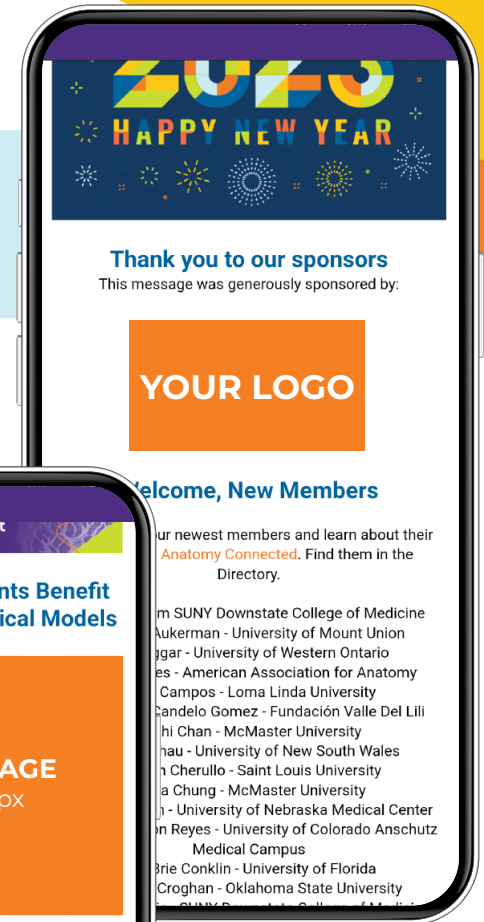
HAPPY NEW YEAR

Thank you to our sponsors
This message was generously sponsored by:

YOUR LOGO

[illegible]elcome, New Members

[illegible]ur newest members and learn about their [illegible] Anatomy Connected. Find them in the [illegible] Directory.

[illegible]m SUNY Downstate College of Medicine
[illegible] Aukerman - University of Mount Union
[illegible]ggar - University of Western Ontario
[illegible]es - American Association for Anatomy
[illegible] Campos - Loma Linda University
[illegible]Candelo Gomez - Fundación Valle Del Lili
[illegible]hi Chan - McMaster University
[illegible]hau - University of New South Wales
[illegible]n Cherullo - Saint Louis University
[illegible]a Chung - McMaster University
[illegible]n - University of Nebraska Medical Center
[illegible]n Reyes - University of Colorado Anschutz Medical Campus
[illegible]Brie Conklin - University of Florida
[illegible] Croghan - Oklahoma State University
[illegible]

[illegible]t
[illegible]nts Benefit
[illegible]ical Models
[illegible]AGE
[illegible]OX